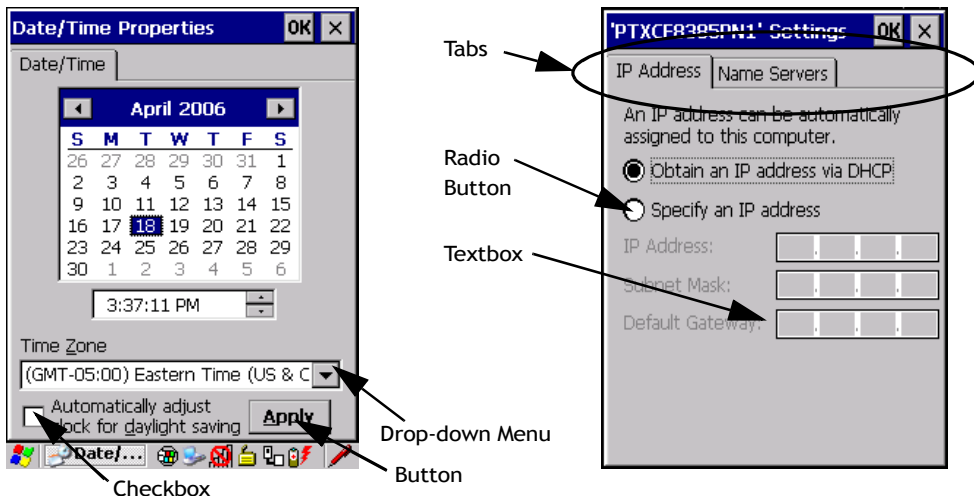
Date/Time Properties OK ×

Date/Time

April 2006

| S | M | T | W | T | F | S |
|---|---|---|---|---|---|---|
| 26 | 27 | 28 | 29 | 30 | 31 | 1 |
| 2 | 3 | 4 | 5 | 6 | 7 | 8 |
| 9 | 10 | 11 | 12 | 13 | 14 | 15 |
| 16 | 17 | 18 | 19 | 20 | 21 | 22 |
| 23 | 24 | 25 | 26 | 27 | 28 | 29 |
| 30 | 1 | 2 | 3 | 4 | 5 | 6 |

3:37:11 PM

Time Zone

(GMT-05:00) Eastern Time (US & C

Automatically adjust clock for daylight saving

Apply

Date/...

Checkbox

Button

Drop-down Menu

Tabs

Radio Button

Textbox

'PTXCF8385DN1' Settings OK ×

IP Address Name Servers

An IP address can be automatically assigned to this computer.

Obtain an IP address via DHCP

Specify an IP address

IP Address:

Subnet Mask:

Default Gateway: